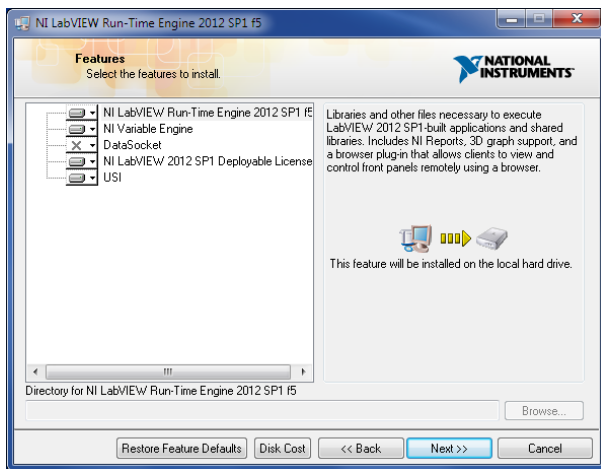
NI LabVIEW Run-Time Engine 2012 SP1 f5

Features
Select the features to install.

NATIONAL INSTRUMENTS

NI LabVIEW Run-Time Engine 2012 SP1 f5
NI Variable Engine
DataSocket
NI LabVIEW 2012 SP1 Deployable License
USI

Libraries and other files necessary to execute LabVIEW 2012 SP1-built applications and shared libraries. Includes NI Reports, 3D graph support, and a browser plug-in that allows clients to view and control front panels remotely using a browser.

This feature will be installed on the local hard drive.

Directory for NI LabVIEW Run-Time Engine 2012 SP1 f5

Browse...

Restore Feature Defaults | Disk Cost | << Back | Next >> | Cancel